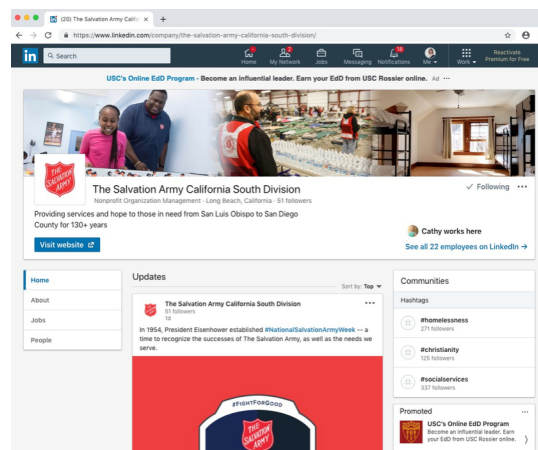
(20) The Salvation Army Califo ×
+
https://www.linkedin.com/company/the-salvation-army-california-south-division/
in
Search
Home
My Network
Jobs
Messaging
Notifications
Me
Work
Reactivate Premium for Free
USC's Online EdD Program - Become an influential leader. Earn your EdD from USC Rossier online. Ad ···
THE SALVATION ARMY
The Salvation Army California South Division
Nonprofit Organization Management · Long Beach, California · 51 followers
✓ Following ···
Providing services and hope to those in need from San Luis Obispo to San Diego County for 130+ years
Visit website
Cathy works here
See all 22 employees on LinkedIn →
Home
About
Jobs
People
Updates
Sort by: Top
The Salvation Army California South Division
51 followers
1d
···
In 1954, President Eisenhower established #NationalSalvationArmyWeek -- a time to recognize the successes of The Salvation Army, as well as the needs we serve.
#FIGHTFORGOOD
THE SALVATION ARMY
Communities
Hashtags
#homelessness
271 followers
#christianity
125 followers
#socialservices
337 followers
Promoted
···
USC's Online EdD Program
Become an influential leader. Earn your EdD from USC Rossier online.